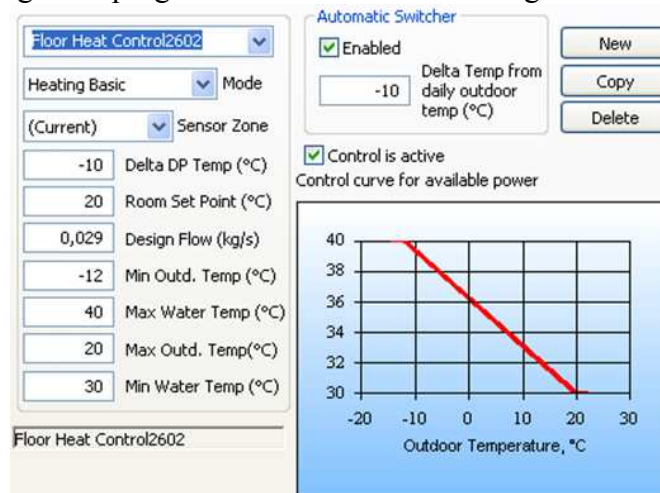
Floor Heat Control2602

Heating Basic Mode

(Current) Sensor Zone

-10 Delta DP Temp (°C)

20 Room Set Point (°C)

0,029 Design Flow (kg/s)

-12 Min Outd. Temp (°C)

40 Max Water Temp (°C)

20 Max Outd. Temp(°C)

30 Min Water Temp (°C)

Floor Heat Control2602

Automatic Switcher

Enabled

-10 Delta Temp from daily outdoor temp (°C)

New

Copy

Delete

Control is active

Control curve for available power

40
38
36
34
32
30

-20 -10 0 10 20 30

Outdoor Temperature, °C